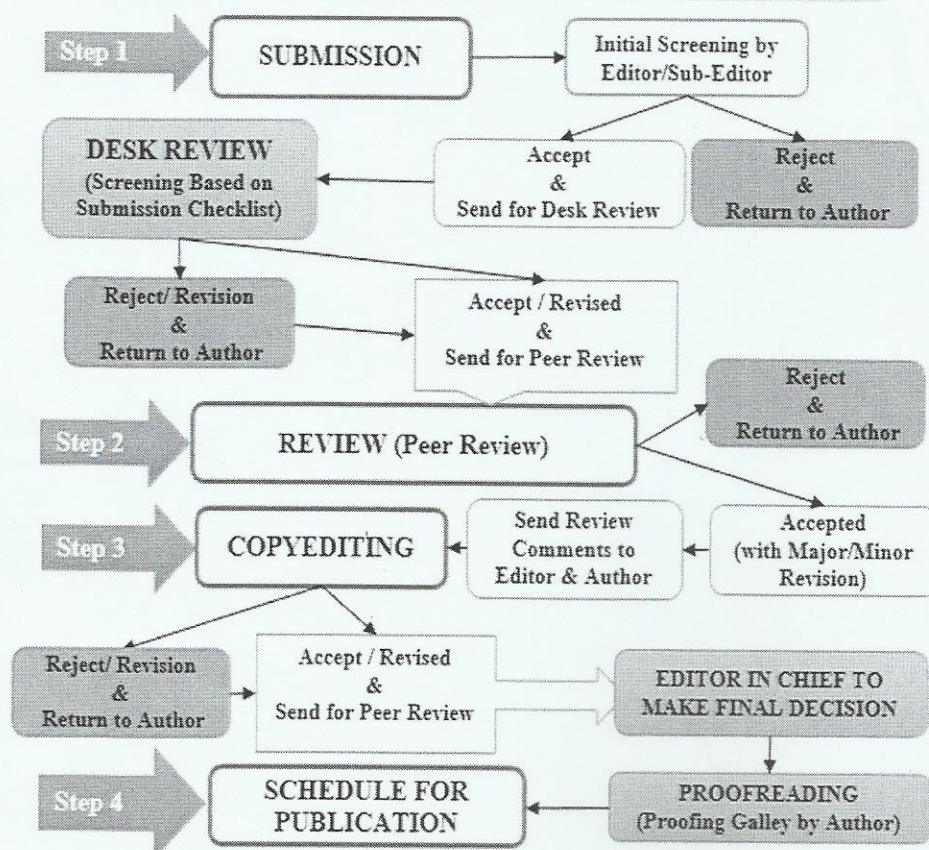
Step 1

SUBMISSION

Initial Screening by Editor/Sub-Editor

DESK REVIEW (Screening Based on Submission Checklist)

Accept & Send for Desk Review

Reject & Return to Author

Reject/ Revision & Return to Author

Accept / Revised & Send for Peer Review

Reject & Return to Author

Step 2

REVIEW (Peer Review)

Step 3

COPYEDITING

Send Review Comments to Editor & Author

Accepted (with Major/Minor Revision)

Reject/ Revision & Return to Author

Accept / Revised & Send for Peer Review

EDITOR IN CHIEF TO MAKE FINAL DECISION

Step 4

SCHEDULE FOR PUBLICATION

PROOFREADING (Proofing Galley by Author)